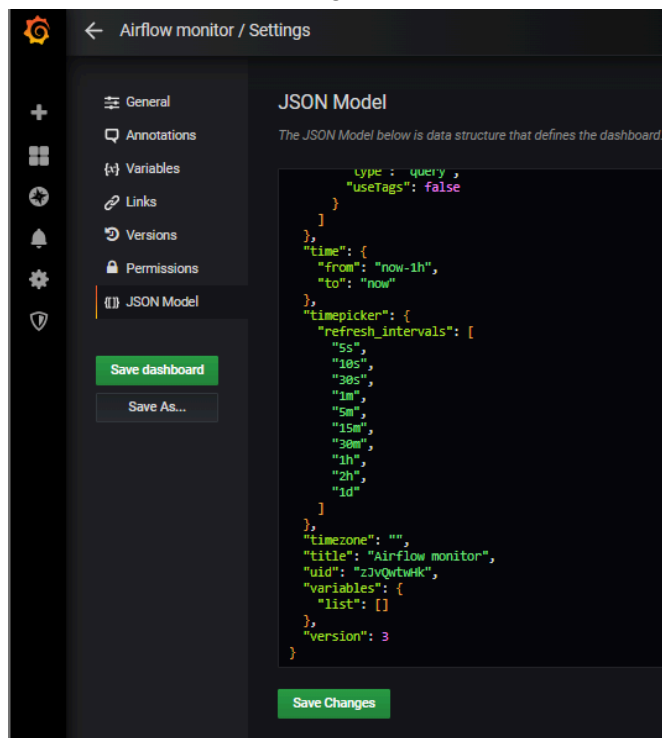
Airflow monitor / Settings

General
Annotations
Variables
Links
Versions
Permissions
JSON Model

Save dashboard
Save As...

JSON Model

The JSON Model below is data structure that defines the dashboard.

"type": "query",
"useTags": false
}
]
},
"time": {
"from": "now-1h",
"to": "now"
},
"timepicker": {
"refresh_intervals": [
"5s",
"10s",
"30s",
"1m",
"5m",
"15m",
"30m",
"1h",
"2h",
"1d"
]
},
"timezone": "",
"title": "Airflow monitor",
"uid": "zJvQwtwHk",
"variables": {
"list": []
},
"version": 3
}

Save Changes